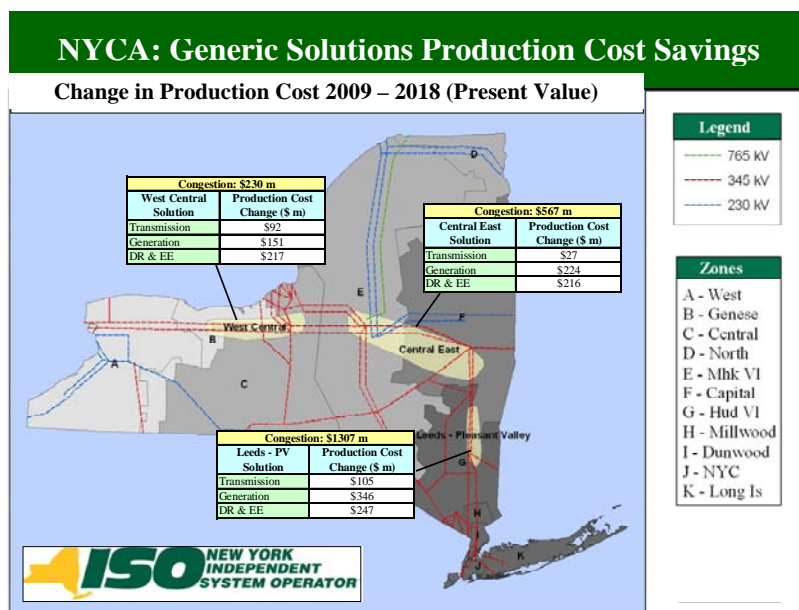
NYCA: Generic Solutions Production Cost Savings

Change in Production Cost 2009 – 2018 (Present Value)

Congestion: $230 m

| West Central Solution | Production Cost Change ($ m) |
|---|---|
| Transmission | $92 |
| Generation | $151 |
| DR & EE | $217 |

Congestion: $567 m

| Central East Solution | Production Cost Change ($ m) |
|---|---|
| Transmission | $27 |
| Generation | $224 |
| DR & EE | $216 |

Congestion: $1307 m

| Leeds - PV Solution | Production Cost Change ($ m) |
|---|---|
| Transmission | $105 |
| Generation | $346 |
| DR & EE | $247 |

D
E
F
B
A
C
G
H
J
K
West Central
Central East
Leeds - Pleasant Valley

Legend
765 kV
345 kV
230 kV

Zones
A - West
B - Genese
C - Central
D - North
E - Mhk Vl
F - Capital
G - Hud Vl
H - Millwood
I - Dunwood
J - NYC
K - Long Is

ISO NEW YORK INDEPENDENT SYSTEM OPERATOR